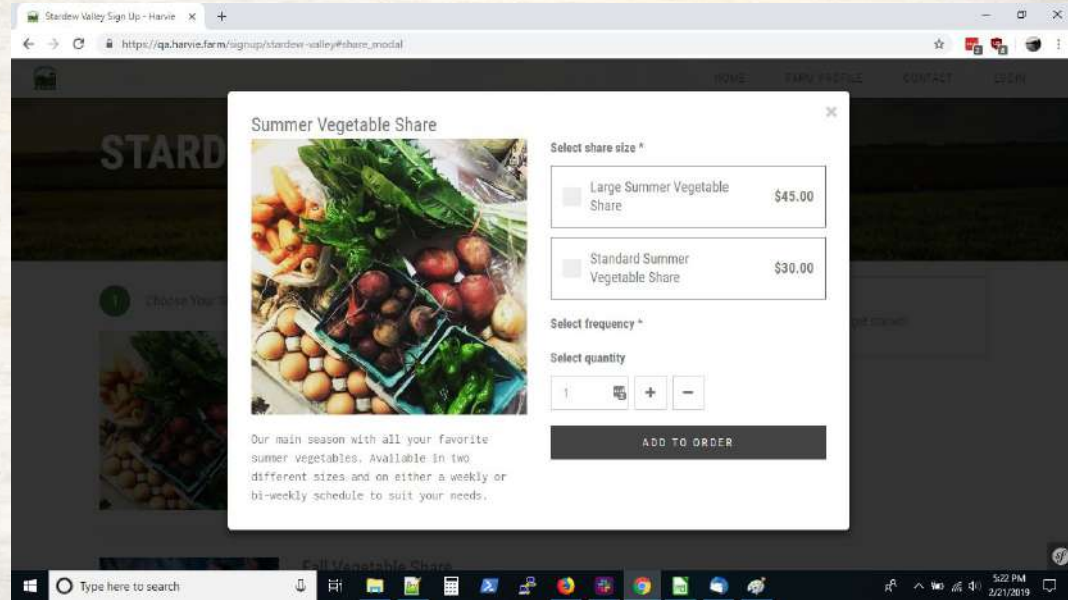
Stardew Valley Sign Up - Harvie ×

https://qa.harvie.farm/signup/stardew-valley#share_modal

HOME FARM PROFILE CONTACT LOGIN

STARD

Choose Your

Fall Vegetable Share

Summer Vegetable Share

×

Select share size *

Large Summer Vegetable Share $45.00

Standard Summer Vegetable Share $30.00

Select frequency *

Select quantity

1

+ −

ADD TO ORDER

Our main season with all your favorite summer vegetables. Available in two different sizes and on either a weekly or bi-weekly schedule to suit your needs.

Type here to search

5:22 PM
2/21/2019